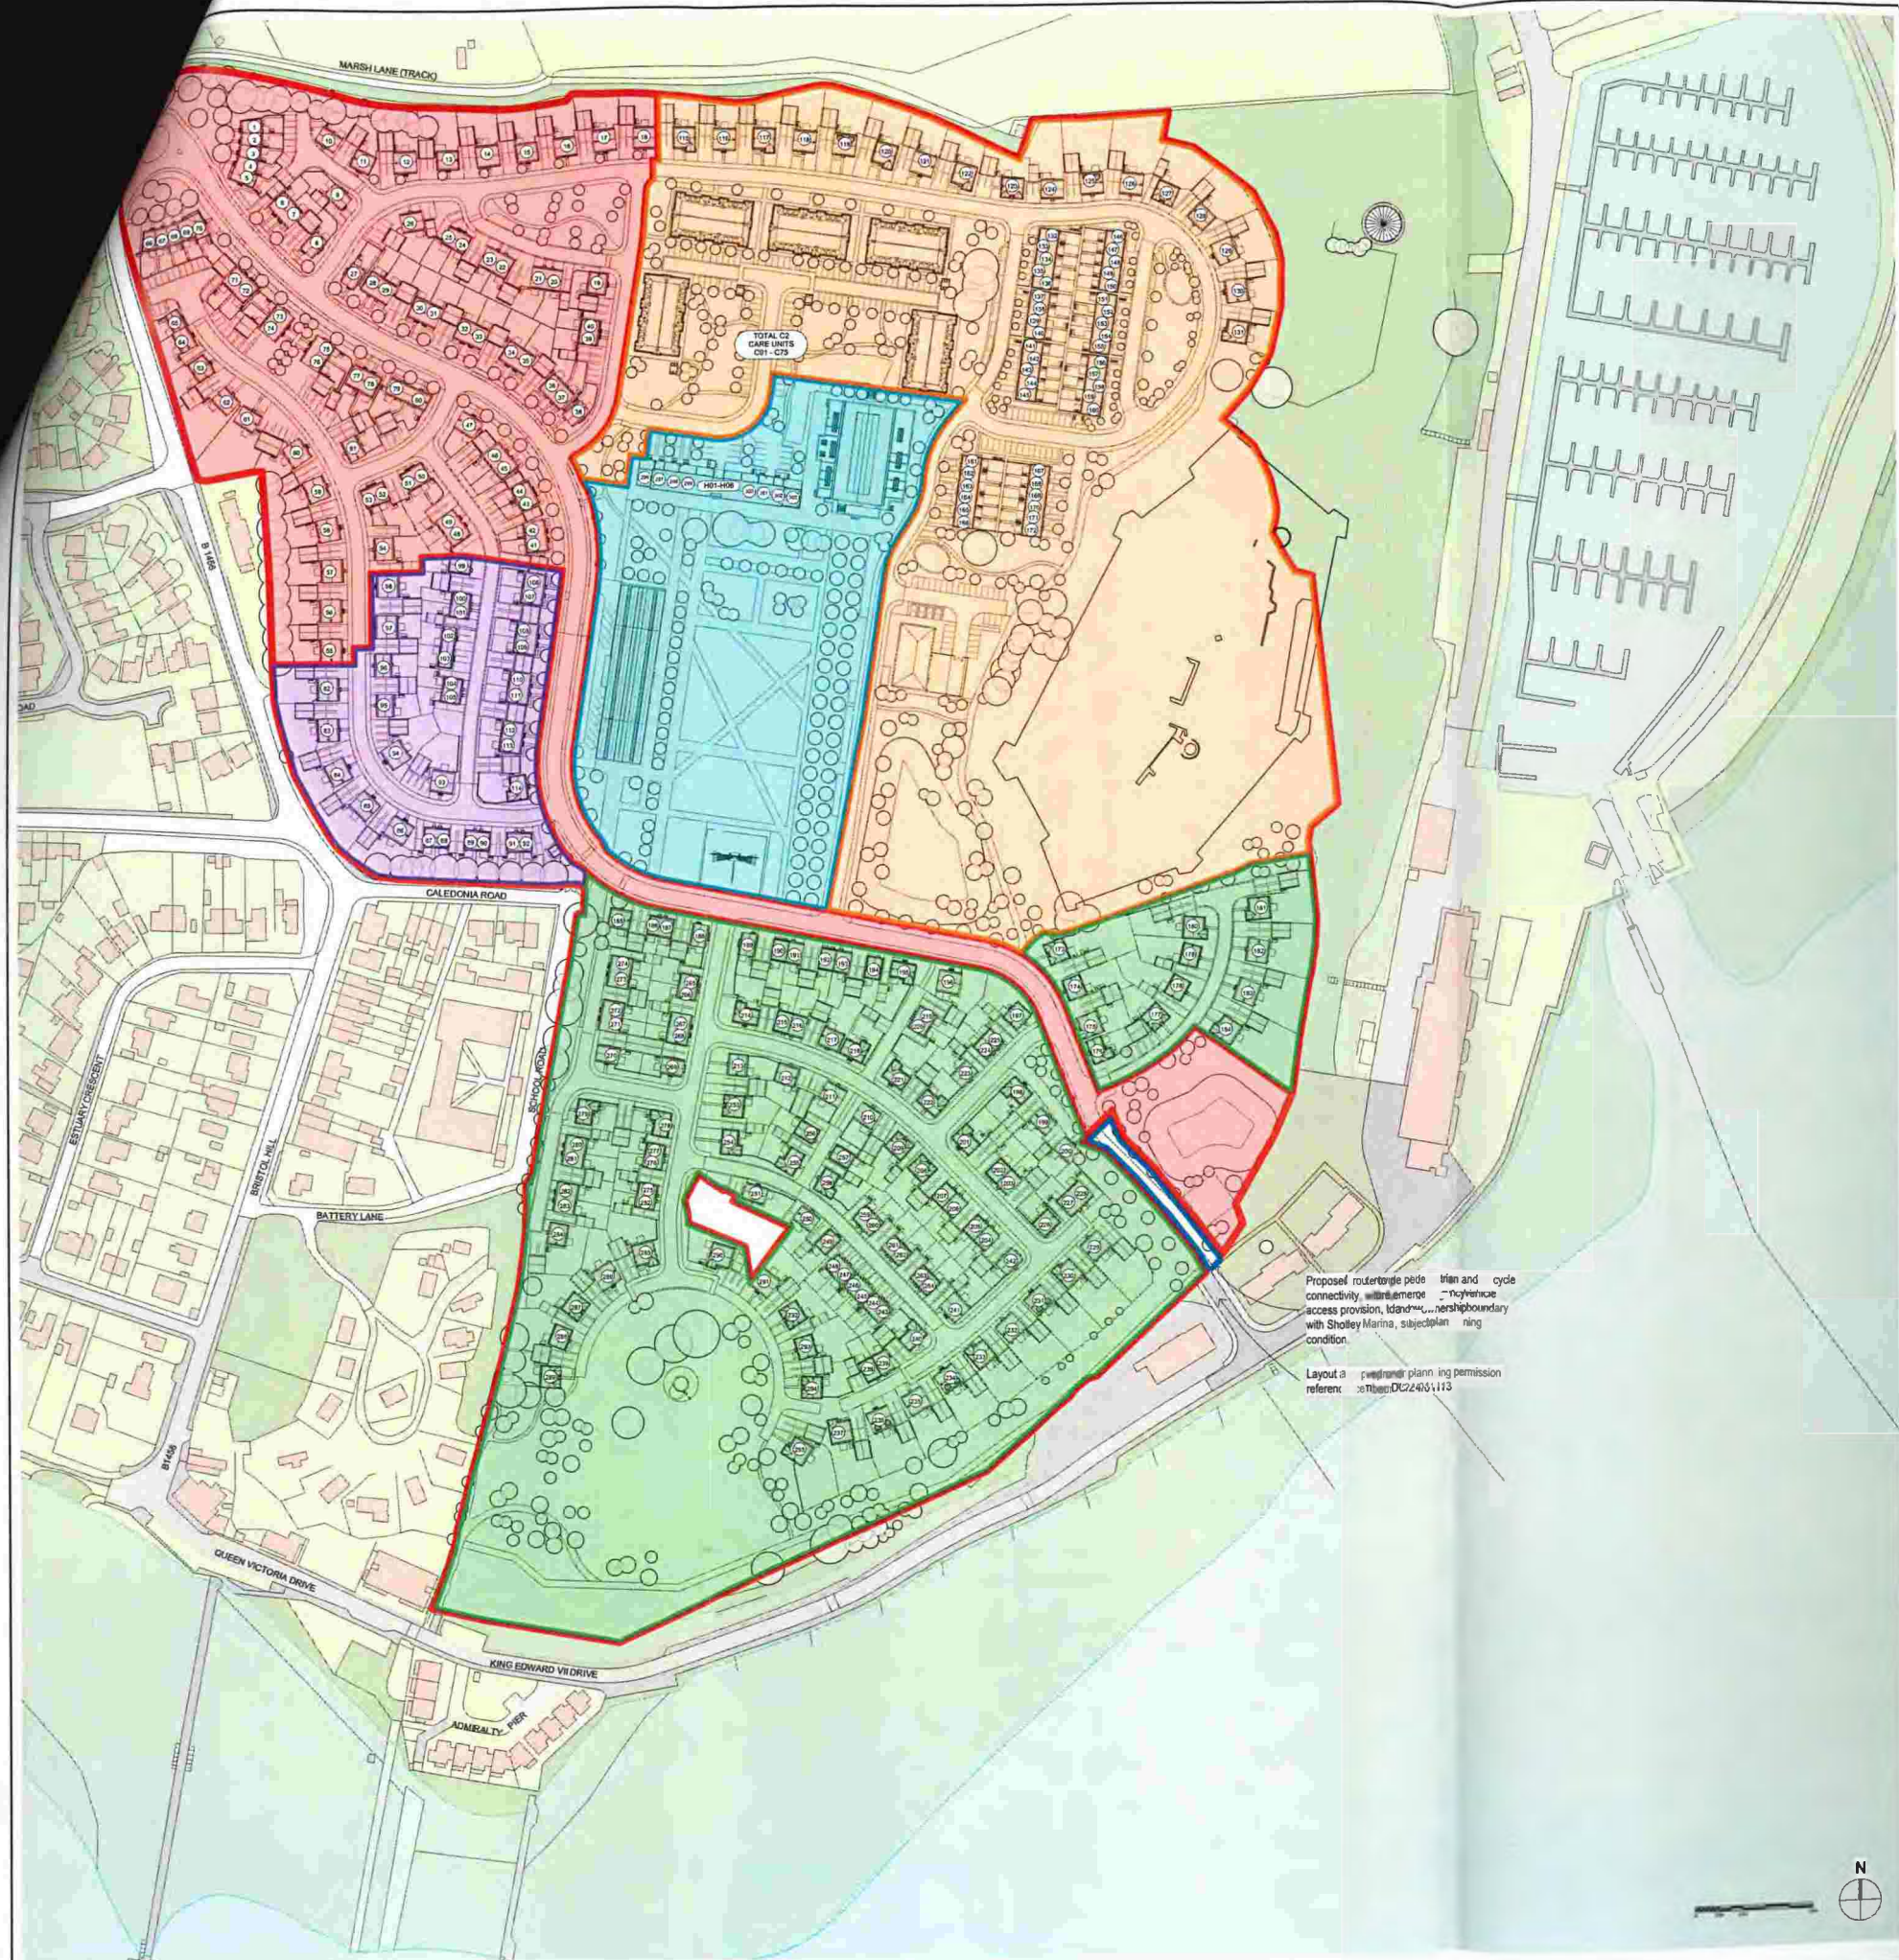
MARSH LANE (TRACK)

TOTAL C2 CARE UNITS C01 - C75

H01-H08

B1456

ROAD

CALEDONIA ROAD

ESTUARY CRESCENT

BRISTOL HILL

SCHOOL ROAD

BATTERY LANE

B1456

QUEEN VICTORIA DRIVE

KING EDWARD VII DRIVE

ADMIRALTY PIER

Proposed route for pedestrian and cycle connectivity, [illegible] emergency vehicle access provision, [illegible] ownership boundary with Shotley Marina, subject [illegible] planning condition.

Layout a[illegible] planning permission reference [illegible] DC/24/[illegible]113

N